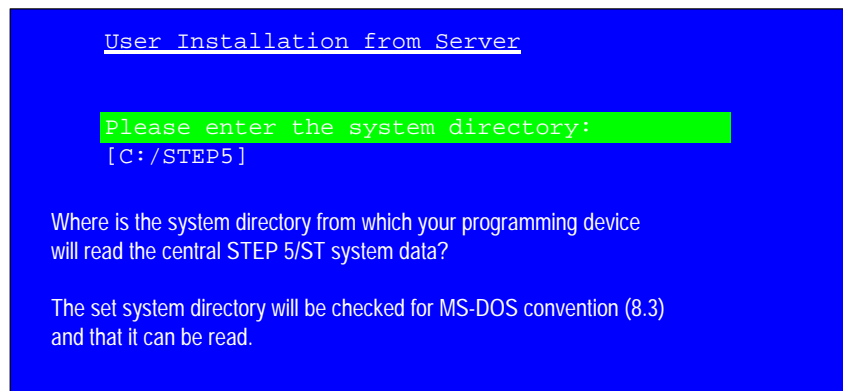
User Installation from Server

Please enter the system directory:
[C:/STEP5]

Where is the system directory from which your programming device will read the central STEP 5/ST system data?

The set system directory will be checked for MS-DOS convention (8.3) and that it can be read.